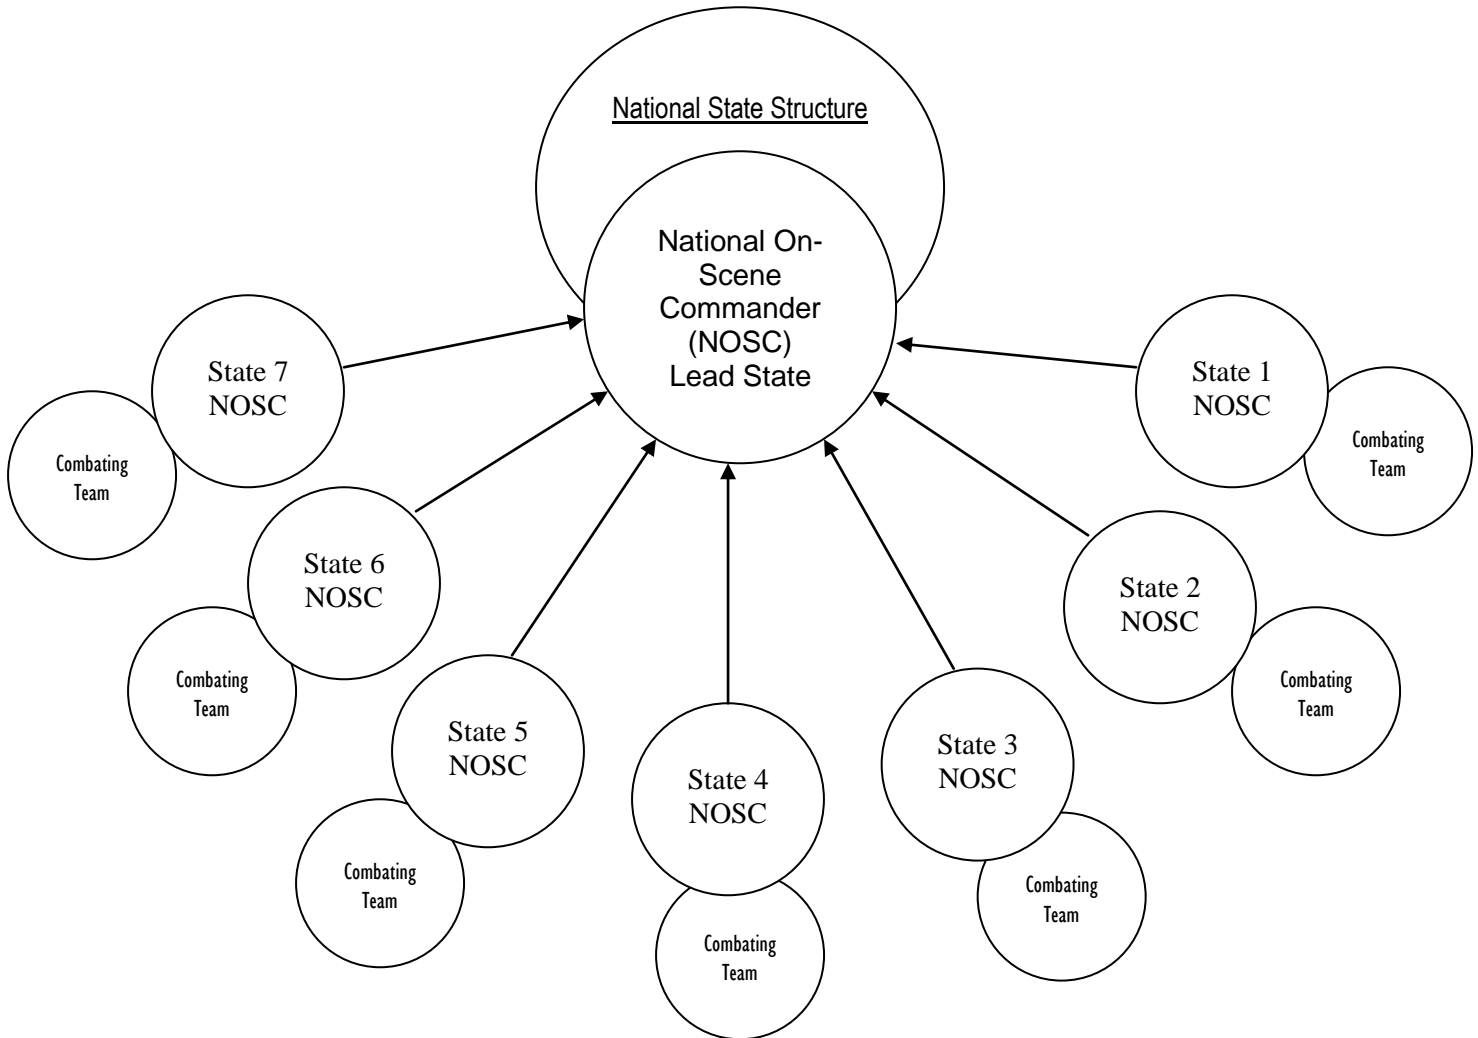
National State Structure

National On-Scene Commander (NOSC) Lead State

State 7 NOSC

Combating Team

State 6 NOSC

Combating Team

State 5 NOSC

Combating Team

State 4 NOSC

Combating Team

State 3 NOSC

Combating Team

State 2 NOSC

Combating Team

State 1 NOSC

Combating Team